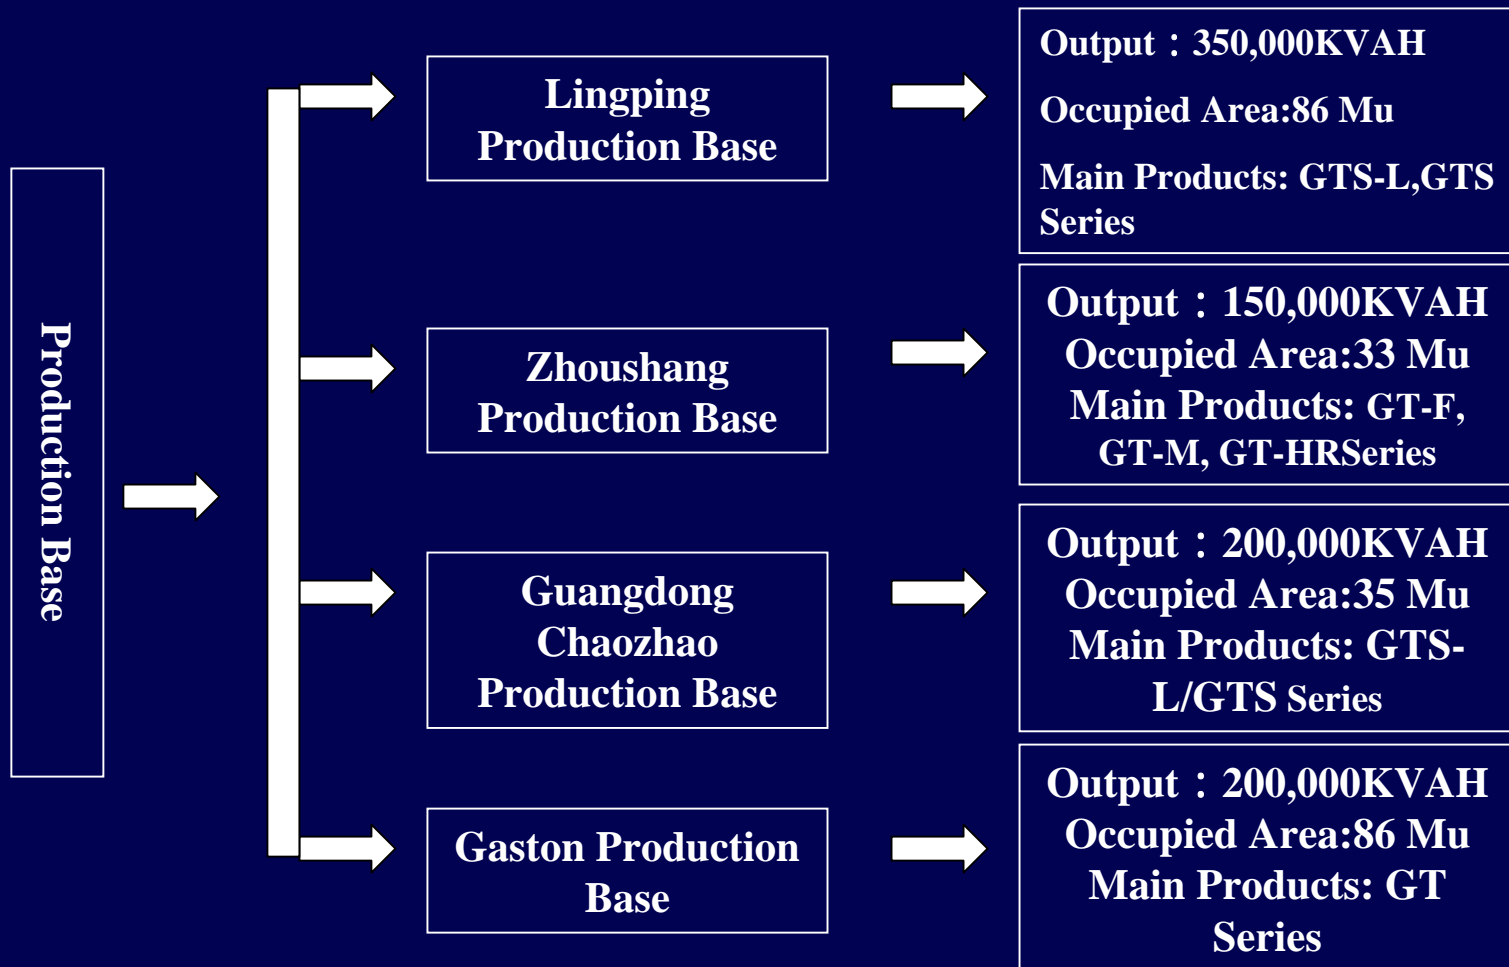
Production Base

Lingping Production Base

Output：350,000KVAH

Occupied Area:86 Mu

Main Products: GTS-L,GTS Series

Zhoushang Production Base

Output：150,000KVAH
Occupied Area:33 Mu
Main Products: GT-F, GT-M, GT-HRSeries

Guangdong Chaozhao Production Base

Output：200,000KVAH
Occupied Area:35 Mu
Main Products: GTS-L/GTS Series

Gaston Production Base

Output：200,000KVAH
Occupied Area:86 Mu
Main Products: GT Series